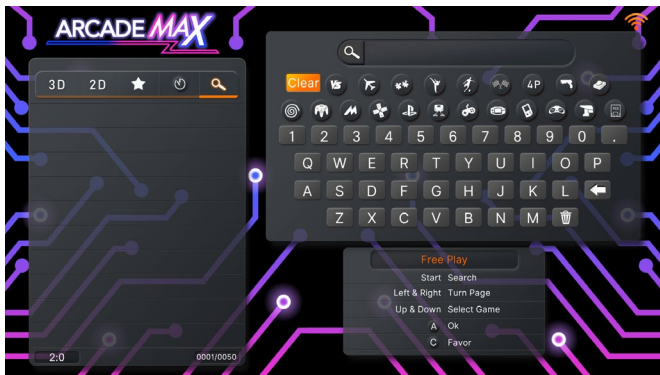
ARCADE MAX

3D 2D

Clear 4P

1 2 3 4 5 6 7 8 9 0 .

Q W E R T Y U I O P

A S D F G H J K L

Z X C V B N M

2:0

0001/0050

Free Play

Start Search

Left & Right Turn Page

Up & Down Select Game

A Ok

C Favor